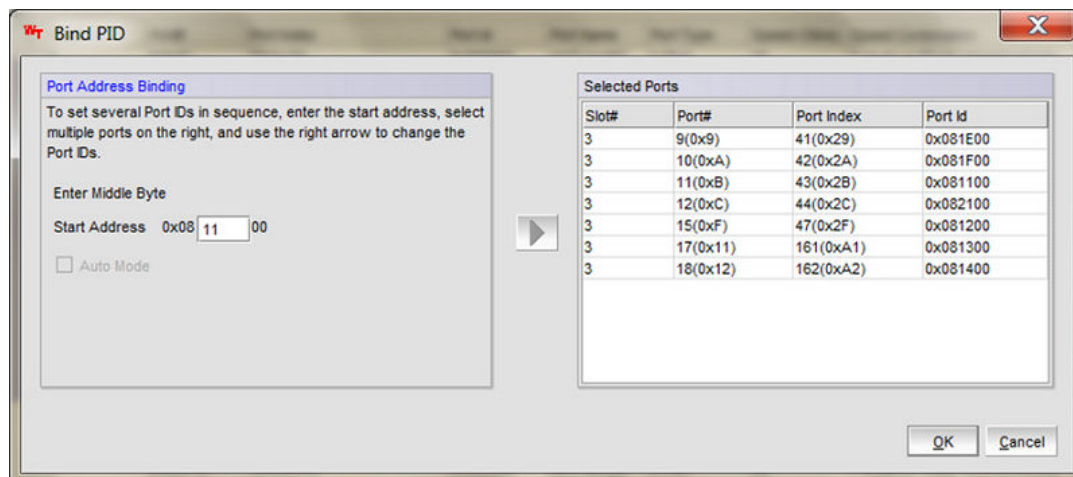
Bind PID

Port Address Binding

To set several Port IDs in sequence, enter the start address, select multiple ports on the right, and use the right arrow to change the Port IDs.

Enter Middle Byte

Start Address 0x08 11 00

Auto Mode

Selected Ports

| Slot# | Port# | Port Index | Port Id |
|---|---|---|---|
| 3 | 9(0x9) | 41(0x29) | 0x081E00 |
| 3 | 10(0xA) | 42(0x2A) | 0x081F00 |
| 3 | 11(0xB) | 43(0x2B) | 0x081100 |
| 3 | 12(0xC) | 44(0x2C) | 0x082100 |
| 3 | 15(0xF) | 47(0x2F) | 0x081200 |
| 3 | 17(0x11) | 161(0xA1) | 0x081300 |
| 3 | 18(0x12) | 162(0xA2) | 0x081400 |

OK Cancel